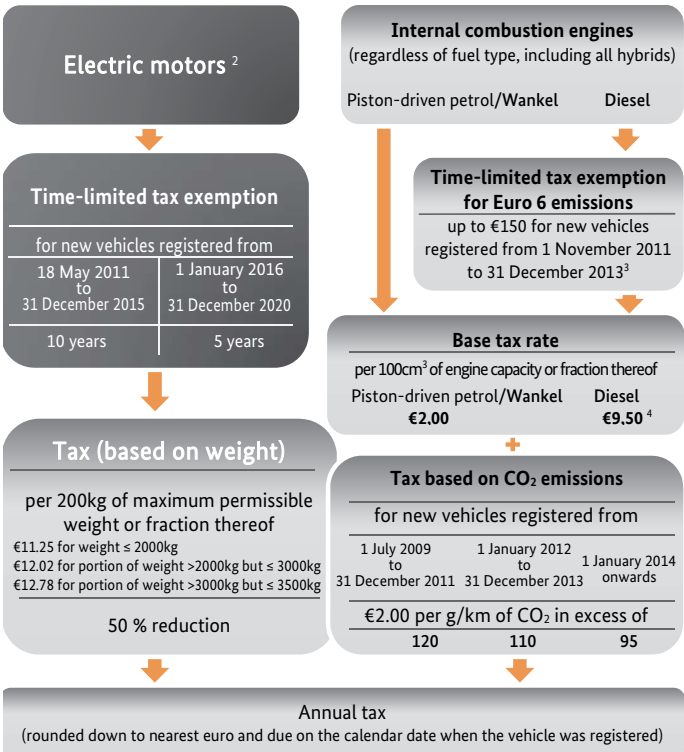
Electric motors $^{2}$

Time-limited tax exemption

for new vehicles registered from

| 18 May 2011 to 31 December 2015 | 1 January 2016 to 31 December 2020 |
|---|---|
| 10 years | 5 years |

Tax (based on weight)

per 200kg of maximum permissible weight or fraction thereof

€11.25 for weight ≤ 2000kg
€12.02 for portion of weight >2000kg but ≤ 3000kg
€12.78 for portion of weight >3000kg but ≤ 3500kg

50 % reduction

Internal combustion engines
(regardless of fuel type, including all hybrids)

Piston-driven petrol/Wankel Diesel

Time-limited tax exemption for Euro 6 emissions
up to €150 for new vehicles registered from 1 November 2011 to 31 December 2013$^{3}$

Base tax rate
per 100cm$^{3}$ of engine capacity or fraction thereof
Piston-driven petrol/Wankel €2.00 Diesel €9.50 $^{4}$

+

Tax based on $CO_2$ emissions

for new vehicles registered from

| 1 July 2009 to 31 December 2011 | 1 January 2012 to 31 December 2013 | 1 January 2014 onwards |
|---|---|---|

€2.00 per g/km of $CO_2$ in excess of

| 120 | 110 | 95 |
|---|---|---|

Annual tax
(rounded down to nearest euro and due on the calendar date when the vehicle was registered)